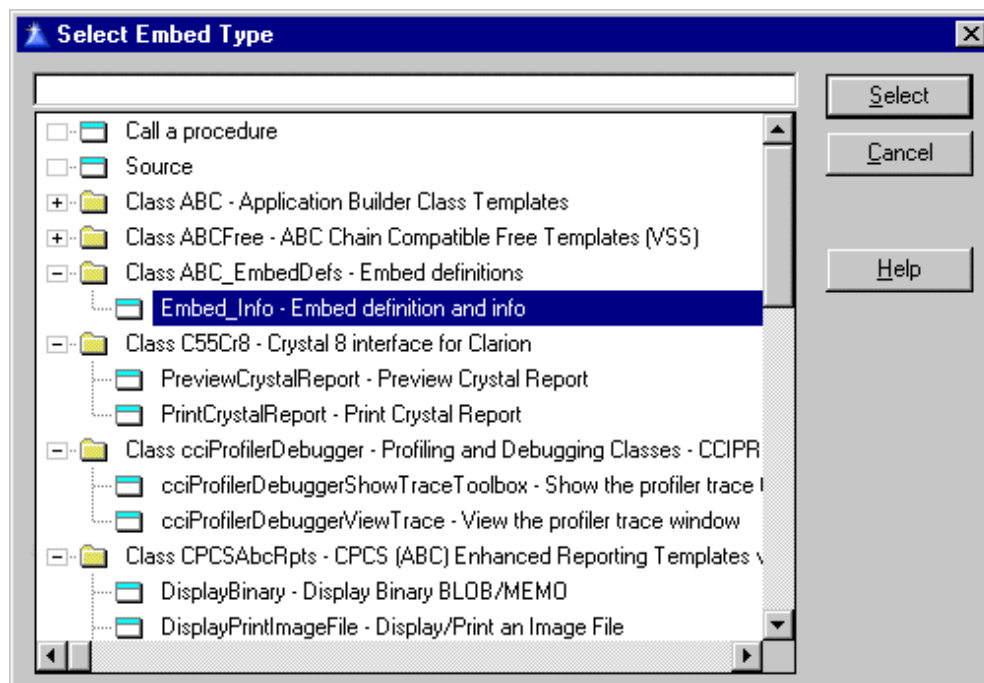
Select Embed Type

Select
Cancel
Help

Call a procedure
Source
Class ABC - Application Builder Class Templates
Class ABCFree - ABC Chain Compatible Free Templates (VSS)
Class ABC_EmbedDefs - Embed definitions
Embed_Info - Embed definition and info
Class C55Cr8 - Crystal 8 interface for Clarion
PreviewCrystalReport - Preview Crystal Report
PrintCrystalReport - Print Crystal Report
Class cciProfilerDebugger - Profiling and Debugging Classes - CCIPR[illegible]
cciProfilerDebuggerShowTraceToolbox - Show the profiler trace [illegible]
cciProfilerDebuggerViewTrace - View the profiler trace window
Class CPCSAbcRpts - CPCS (ABC) Enhanced Reporting Templates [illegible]
DisplayBinary - Display Binary BLOB/MEMO
DisplayPrintImageFile - Display/Print an Image File